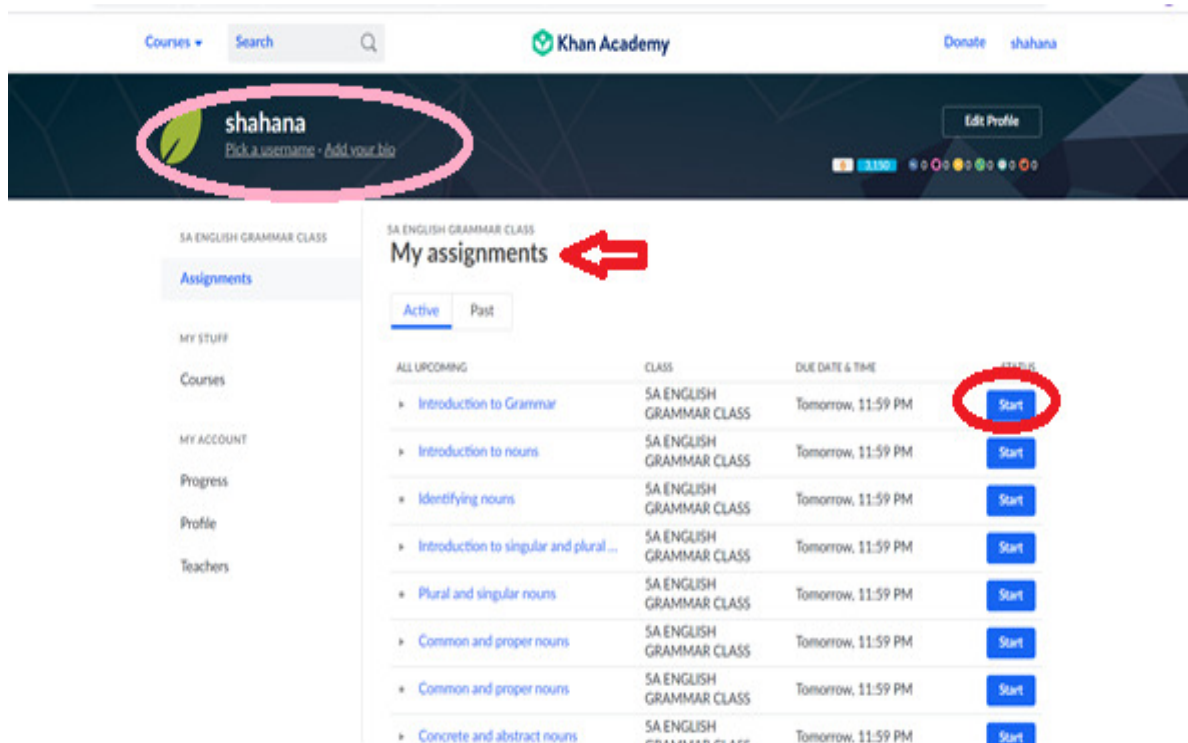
Courses ▾ Search

Khan Academy

Donate shahana

shahana
Pick a username · Add your bio

Edit Profile

3,150

5A ENGLISH GRAMMAR CLASS
Assignments

MY STUFF
Courses

MY ACCOUNT
Progress
Profile
Teachers

5A ENGLISH GRAMMAR CLASS
My assignments

Active Past

| ALL UPCOMING | CLASS | DUE DATE & TIME | STATUS |
|---|---|---|---|
| Introduction to Grammar | 5A ENGLISH GRAMMAR CLASS | Tomorrow, 11:59 PM | Start |
| Introduction to nouns | 5A ENGLISH GRAMMAR CLASS | Tomorrow, 11:59 PM | Start |
| Identifying nouns | 5A ENGLISH GRAMMAR CLASS | Tomorrow, 11:59 PM | Start |
| Introduction to singular and plural ... | 5A ENGLISH GRAMMAR CLASS | Tomorrow, 11:59 PM | Start |
| Plural and singular nouns | 5A ENGLISH GRAMMAR CLASS | Tomorrow, 11:59 PM | Start |
| Common and proper nouns | 5A ENGLISH GRAMMAR CLASS | Tomorrow, 11:59 PM | Start |
| Common and proper nouns | 5A ENGLISH GRAMMAR CLASS | Tomorrow, 11:59 PM | Start |
| Concrete and abstract nouns | 5A ENGLISH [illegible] | Tomorrow, 11:59 PM | Start |